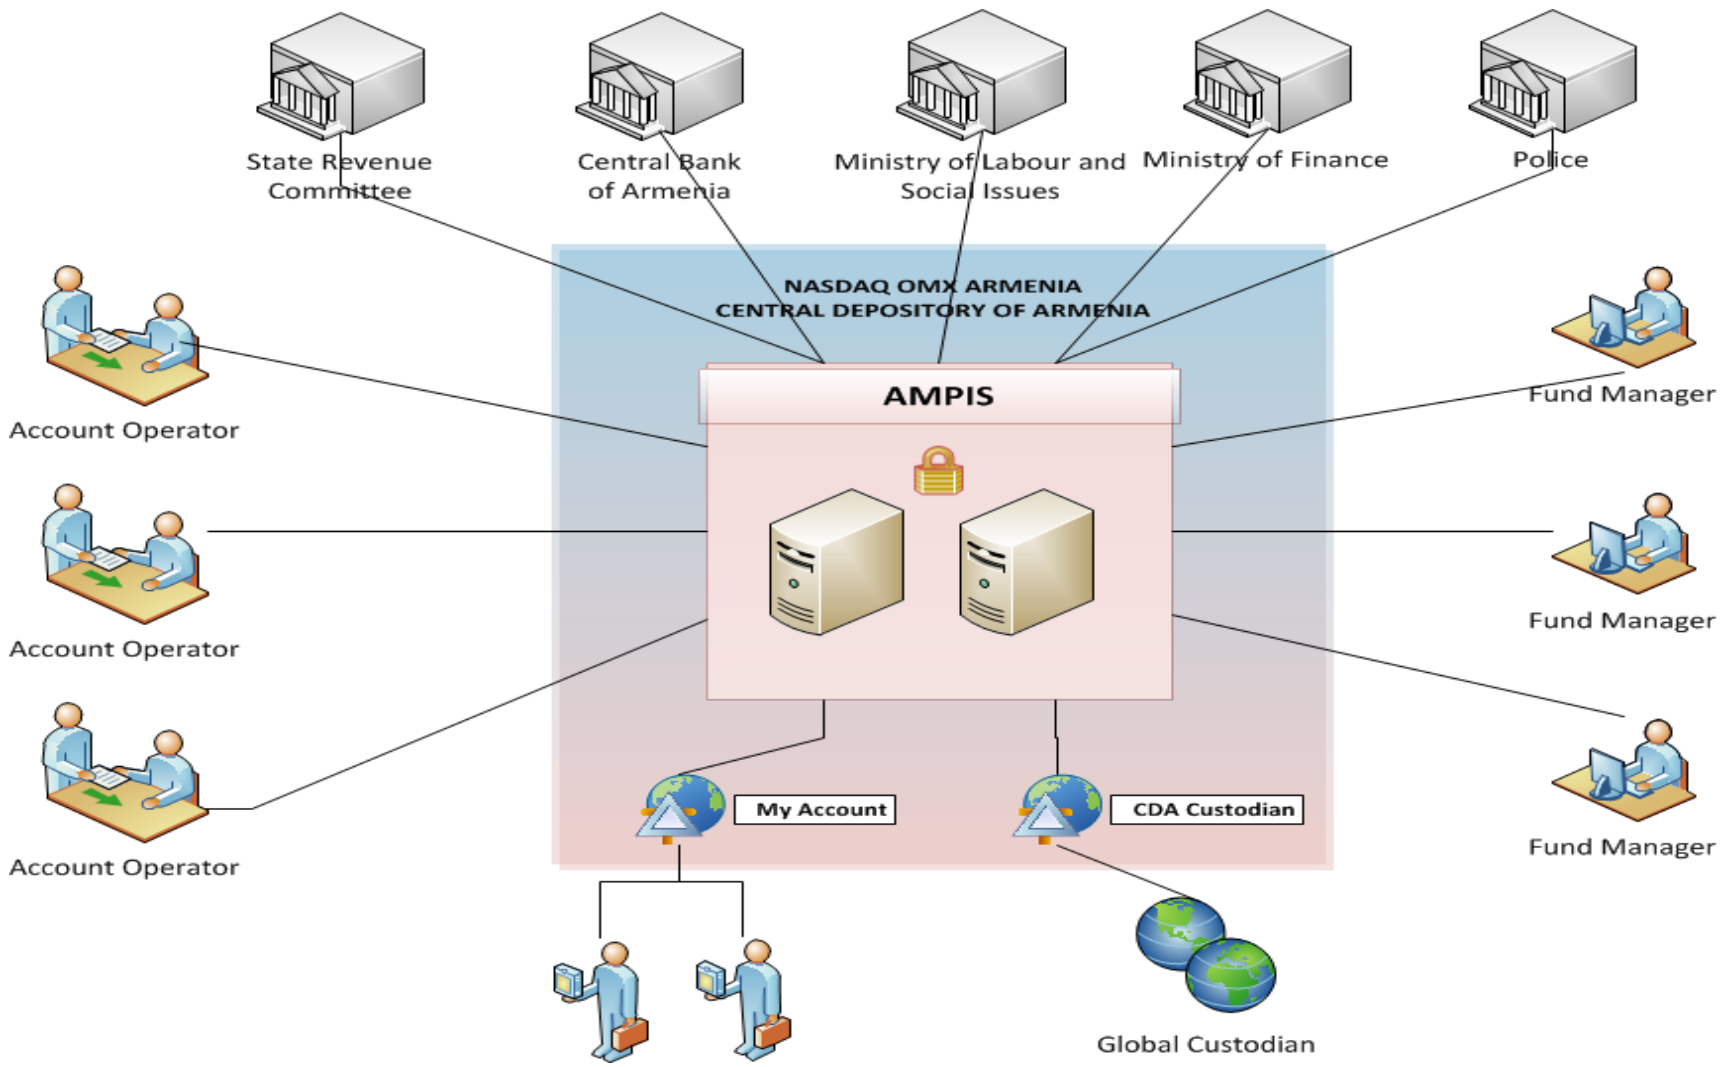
State Revenue Committee

Central Bank of Armenia

Ministry of Labour and Social Issues

Ministry of Finance

Police

NASDAQ OMX ARMENIA
CENTRAL DEPOSITORY OF ARMENIA

AMPIS

Account Operator

Account Operator

Account Operator

Fund Manager

Fund Manager

Fund Manager

My Account

CDA Custodian

Global Custodian